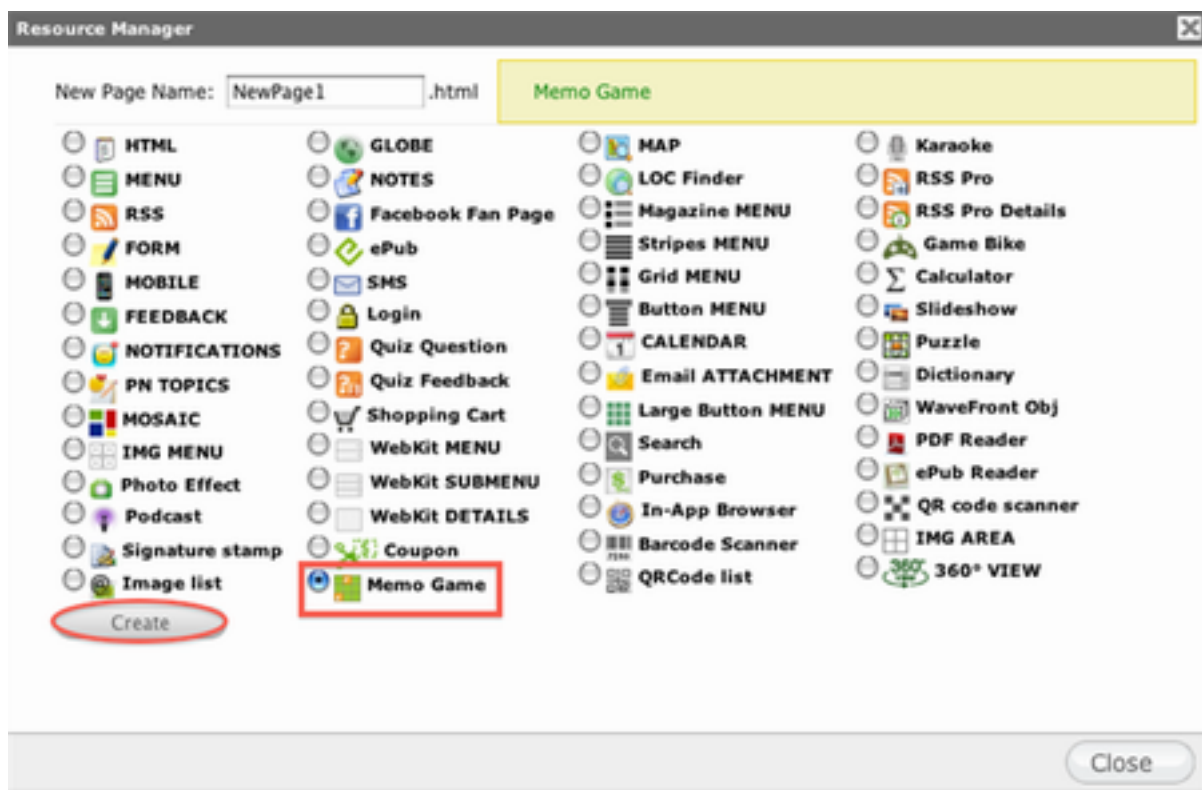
Resource Manager

New Page Name: NewPage1 .html

Memo Game

HTML
MENU
RSS
FORM
MOBILE
FEEDBACK
NOTIFICATIONS
PN TOPICS
MOSAIC
IMG MENU
Photo Effect
Podcast
Signature stamp
Image list

GLOBE
NOTES
Facebook Fan Page
ePub
SMS
Login
Quiz Question
Quiz Feedback
Shopping Cart
WebKit MENU
WebKit SUBMENU
WebKit DETAILS
Coupon
Memo Game

MAP
LOC Finder
Magazine MENU
Stripes MENU
Grid MENU
Button MENU
CALENDAR
Email ATTACHMENT
Large Button MENU
Search
Purchase
In-App Browser
Barcode Scanner
QRCode list

Karaoke
RSS Pro
RSS Pro Details
Game Bike
Calculator
Slideshow
Puzzle
Dictionary
WaveFront Obj
PDF Reader
ePub Reader
QR code scanner
IMG AREA
360° VIEW

Create

Close